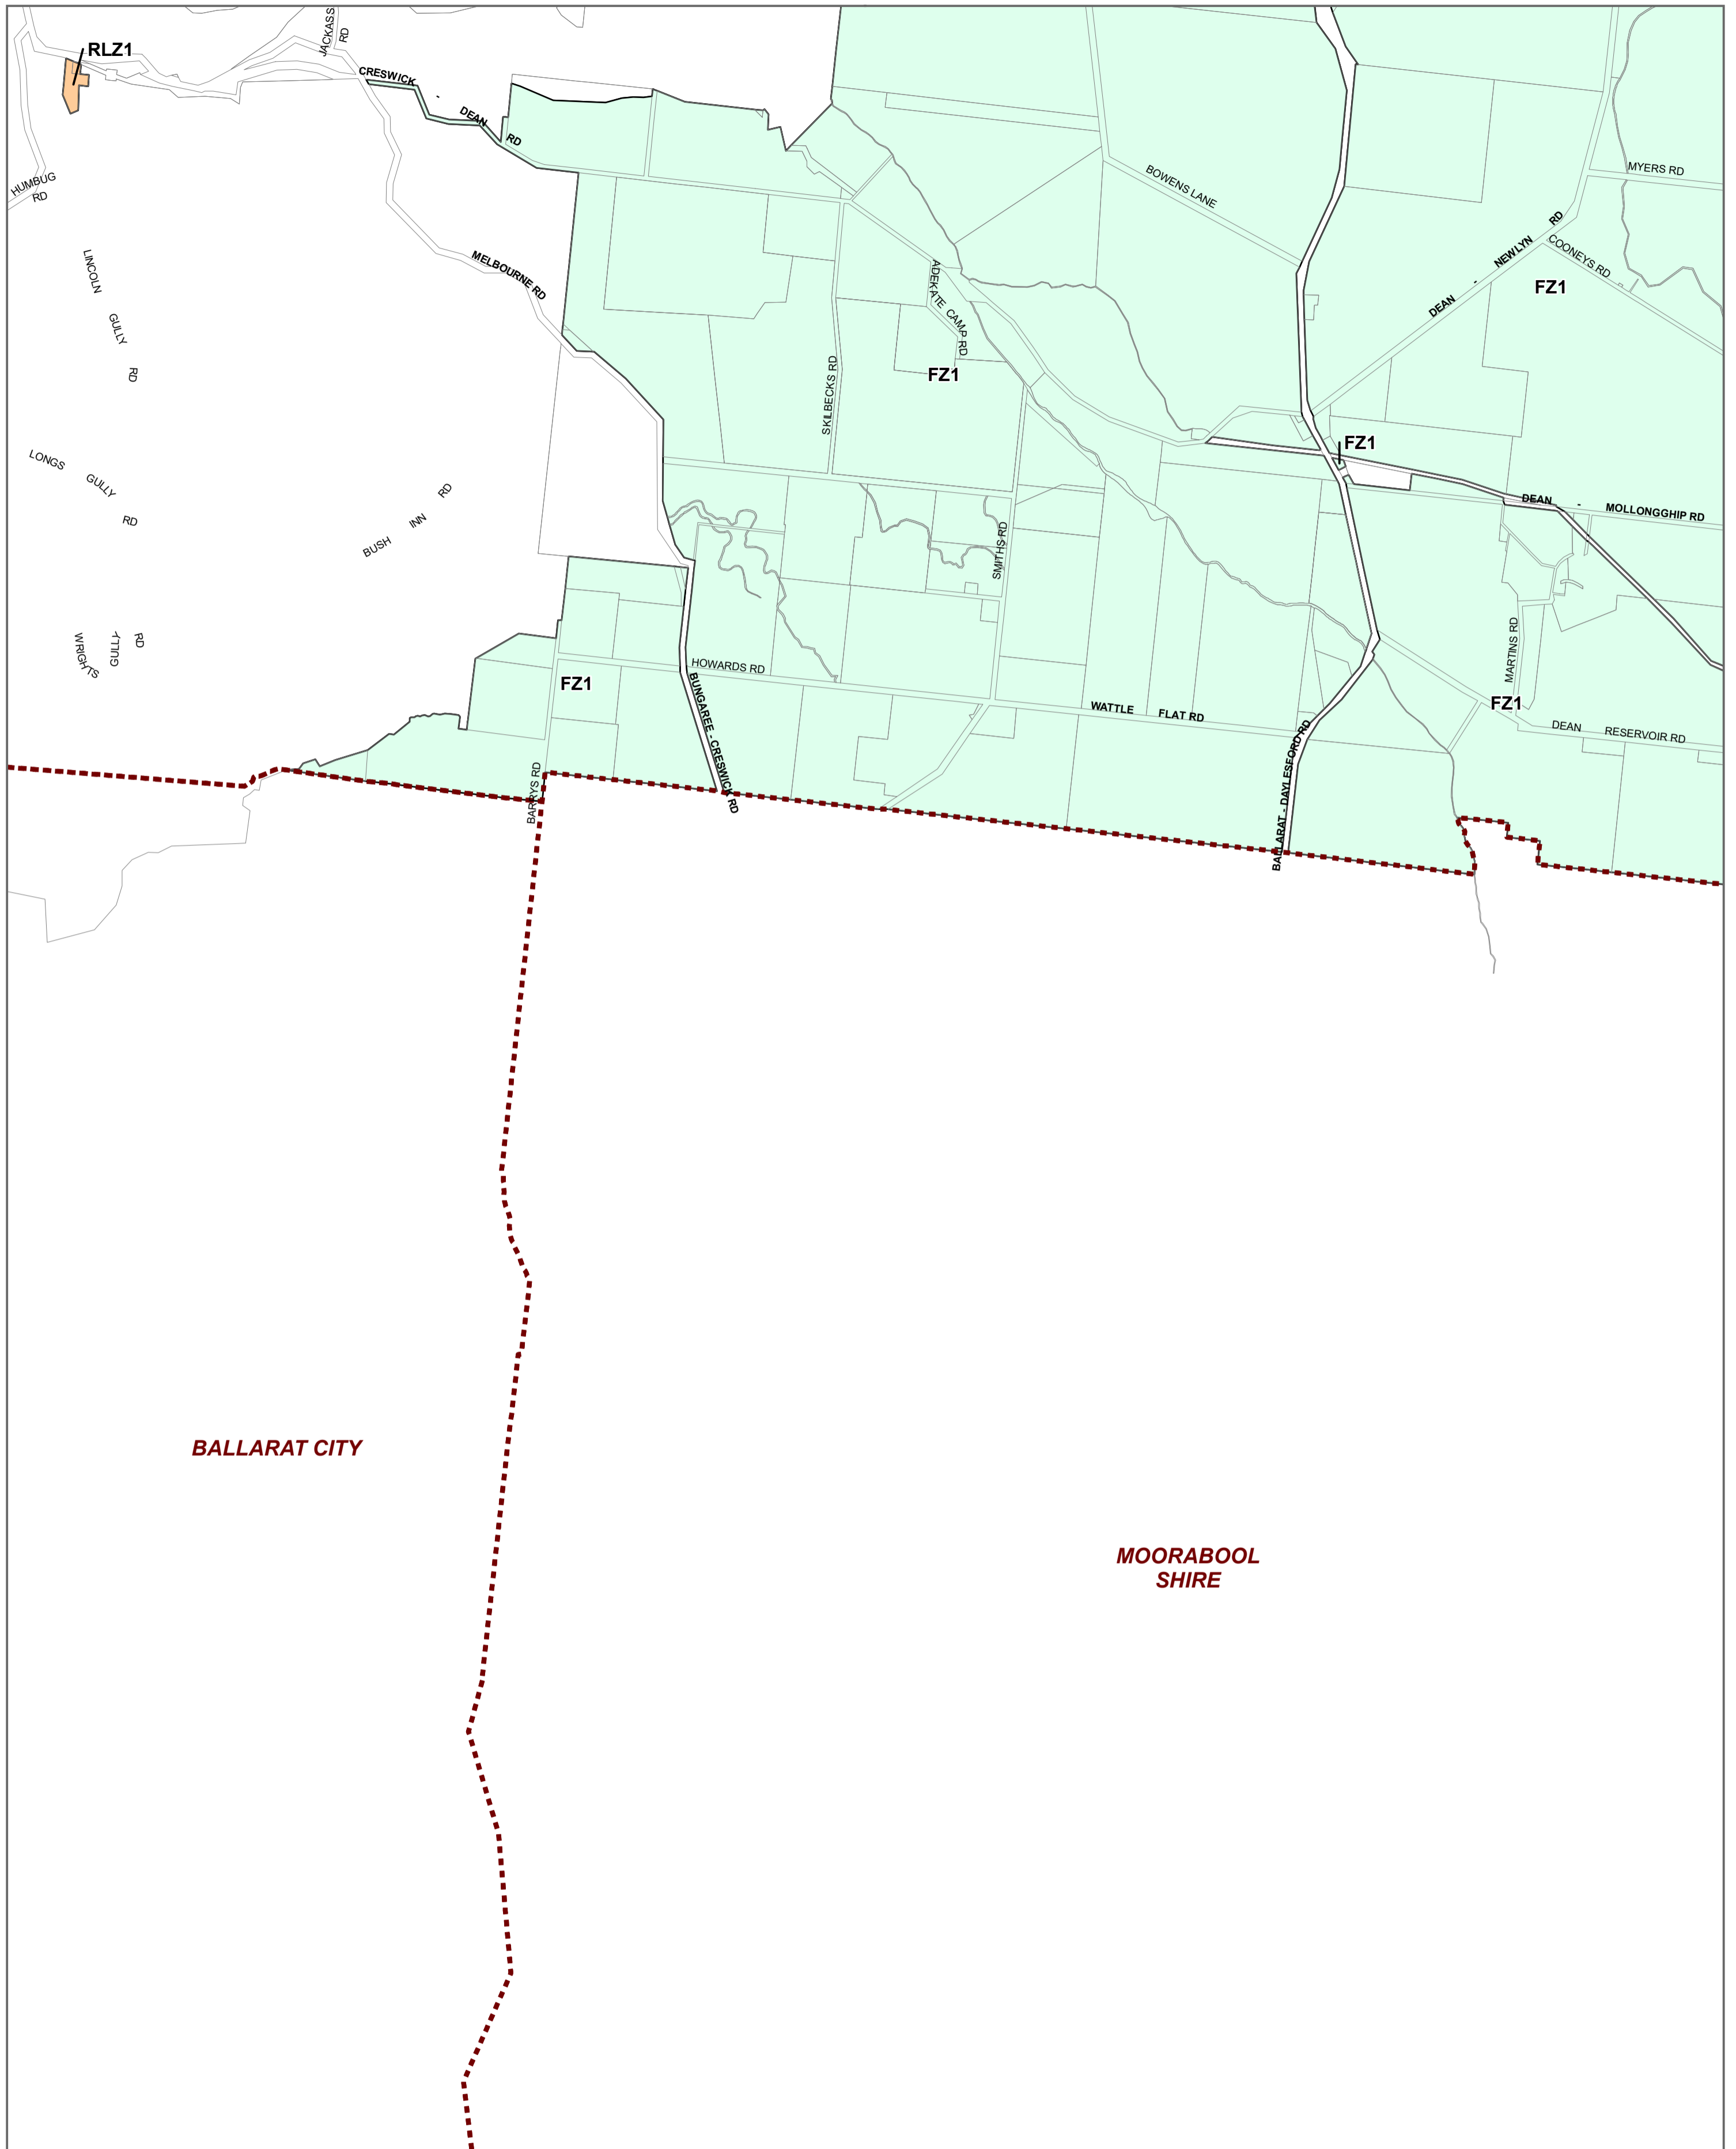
RLZ1
JACKASS RD
CREWICK - DEAN RD
HUMBUG RD
MELBOURNE RD
LINCOLN GULLY RD
LONGS GULLY RD
BUSH INN RD
WRIGHTS GULLY RD
BOWENS LANE
MYERS RD
DEAN - NEWLYN RD
COONEYS RD
FZ1
ADEKATE CAMP RD
SKILBECKS RD
FZ1
FZ1
DEAN - MOLLONGGHIP RD
SMITHS RD
HOWARDS RD
BUNGAREE - CRESWICK RD
FZ1
MARTINS RD
FZ1
WATTLE FLAT RD
DEAN RESERVOIR RD
BARKYS RD
BALLARAT - DAYLESFORD RD
BALLARAT CITY
MOORABOOL SHIRE